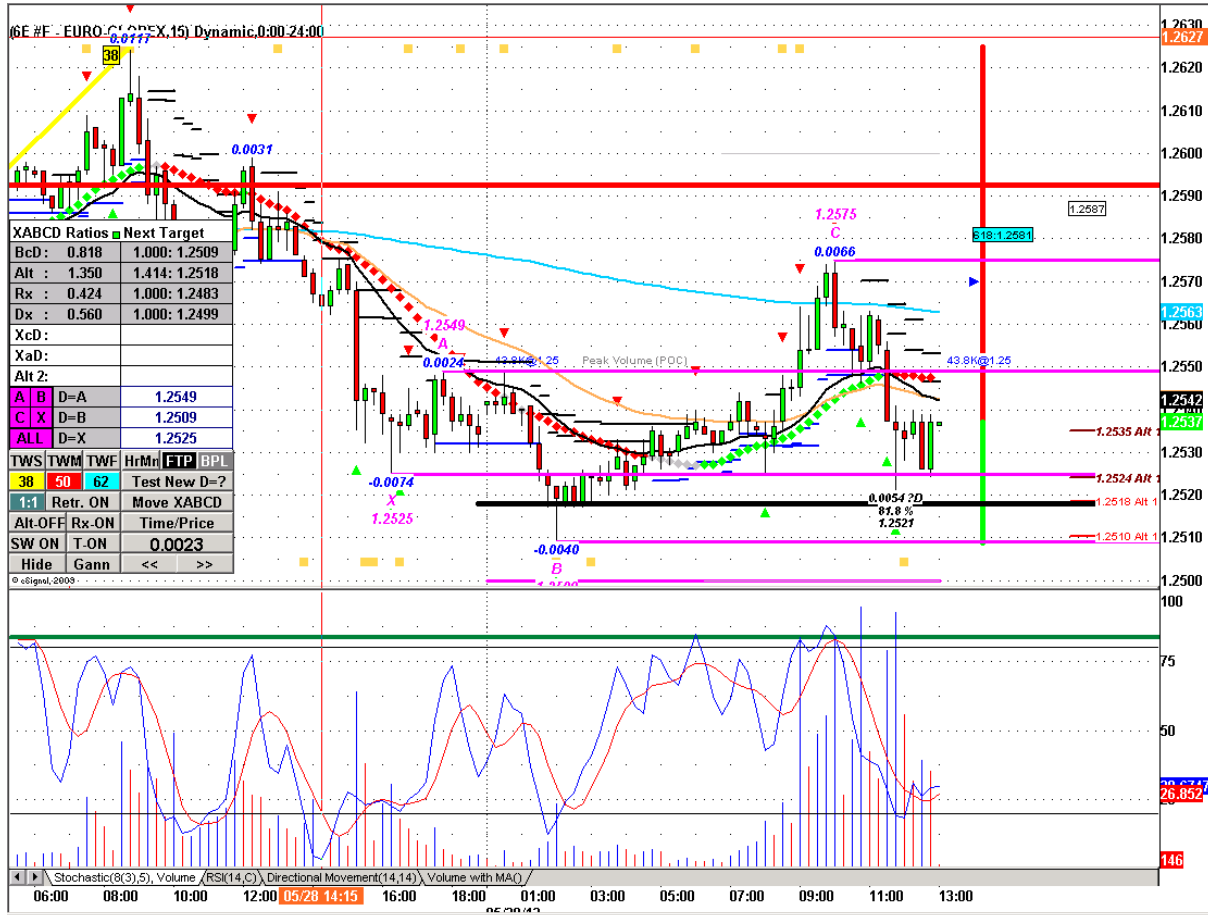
(6E #F - EURO C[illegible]OREX,15) Dynamic,0:00-24:00

38 0.0117

0.0031

XABCD Ratios Next Target

| | | |
|---|---|---|
| BcD : | 0.818 | 1.000: 1.2509 |
| Alt : | 1.350 | 1.414: 1.2518 |
| Rx : | 0.424 | 1.000: 1.2483 |
| Dx : | 0.560 | 1.000: 1.2499 |
| XcD : | | |
| XaD : | | |
| Alt 2: | | |
| A B | D=A | 1.2549 |
| C X | D=B | 1.2509 |
| ALL | D=X | 1.2525 |

TWS TWM TWF HrMn FTP BPL
38 50 62 Test New D=?
1:1 Retr. ON Move XABCD
Alt-OFF Rx-ON Time/Price
SW ON T-ON 0.0023
Hide Gann << >>

© eSignal, 2009

1.2549
A
0.0024
43.8K@1.25 Peak Volume (POC)
-0.0074
X
1.2525
-0.0040
B
1.2575
C
0.0066
0.0054 ?D
81.8 %
1.2521
618:1.2581
1.2587
43.8K@1.25
1.2535 Alt 1
1.2524 Alt 1
1.2518 Alt 1
1.2510 Alt 1

1.2630
1.2627
1.2620
1.2610
1.2600
1.2590
1.2580
1.2570
1.2563
1.2560
1.2550
1.2542
1.2537
1.2530
1.2520
1.2510
1.2500

100
75
50
26.852
146

Stochastic(8(3),5), Volume RSI(14,C) Directional Movement(14,14) Volume with MA()

06:00 08:00 10:00 12:00 05/28 14:15 16:00 18:00 01:00 03:00 05:00 07:00 09:00 11:00 13:00